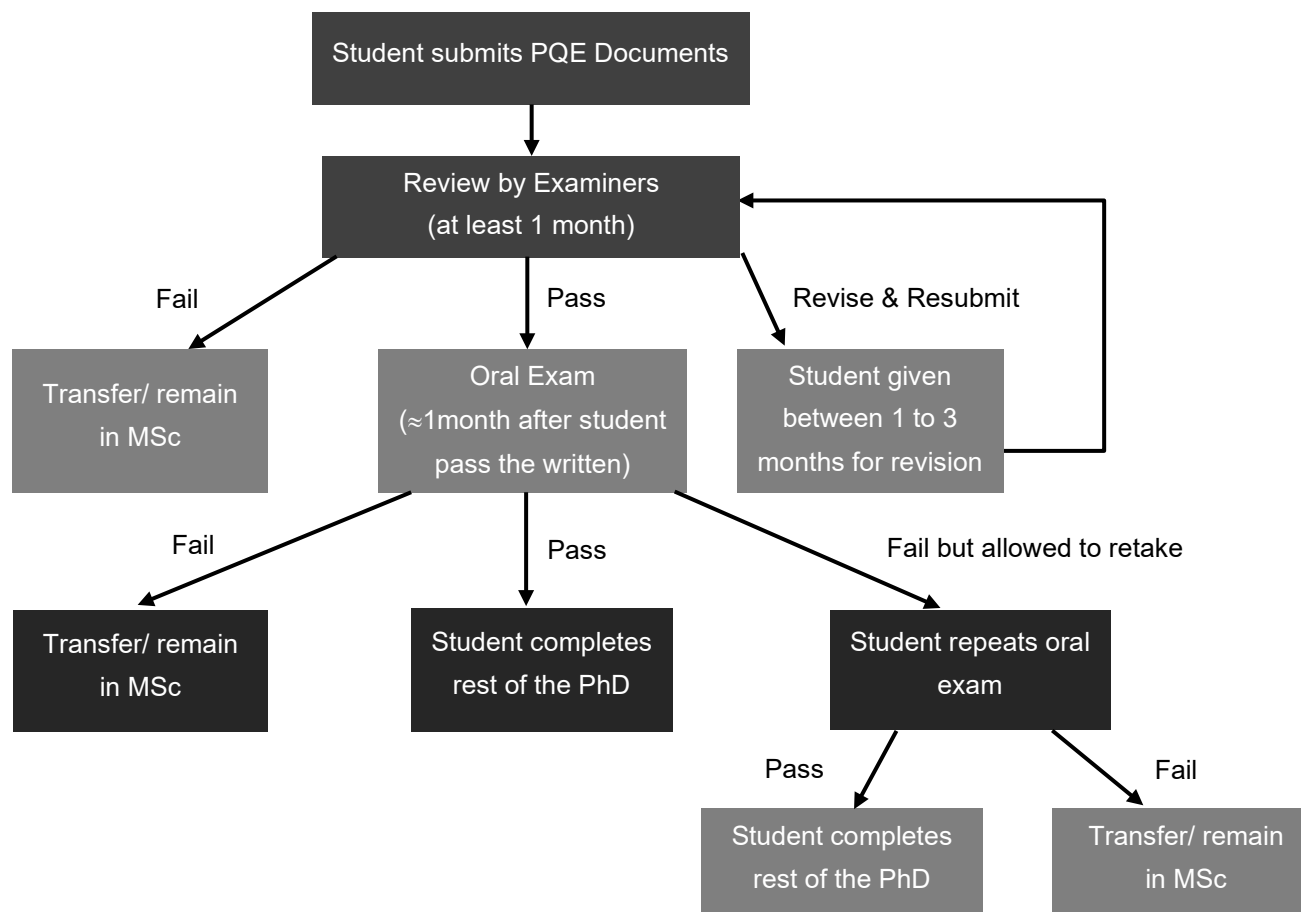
Student submits PQE Documents

Review by Examiners
(at least 1 month)

Fail

Pass

Revise & Resubmit

Transfer/ remain in MSc

Oral Exam
(≈1month after student pass the written)

Student given between 1 to 3 months for revision

Fail

Pass

Fail but allowed to retake

Transfer/ remain in MSc

Student completes rest of the PhD

Student repeats oral exam

Pass

Fail

Student completes rest of the PhD

Transfer/ remain in MSc